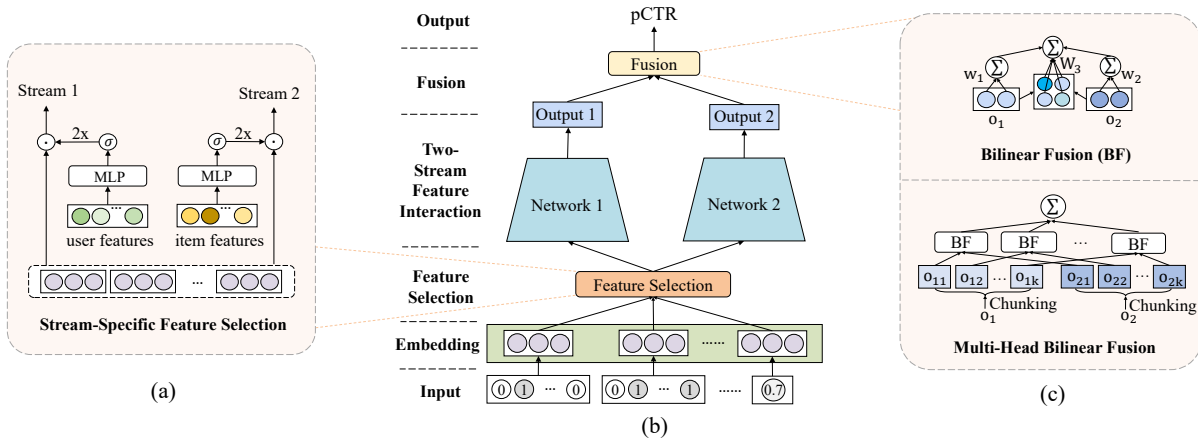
Stream 1

Stream 2

2x

$\sigma$

2x

$\sigma$

$\odot$

$\odot$

MLP

MLP

...

...

user features

item features

...

Stream-Specific Feature Selection

(a)

Output

pCTR

Fusion

Fusion

Output 1

Output 2

Two-Stream Feature Interaction

Network 1

Network 2

Feature Selection

Feature Selection

Embedding

......

Input

0 1 ... 0

0 1 ... 1

......

0.7

(b)

$\Sigma$

$w_1$ $\Sigma$

$W_3$

$\Sigma$ $w_2$

$o_1$

$o_2$

Bilinear Fusion (BF)

$\Sigma$

BF

BF

...

BF

$o_{11}$ $o_{12}$ ... $o_{1k}$

$o_{21}$ $o_{22}$ ... $o_{2k}$

Chunking

$o_1$

Chunking

$o_2$

Multi-Head Bilinear Fusion

(c)